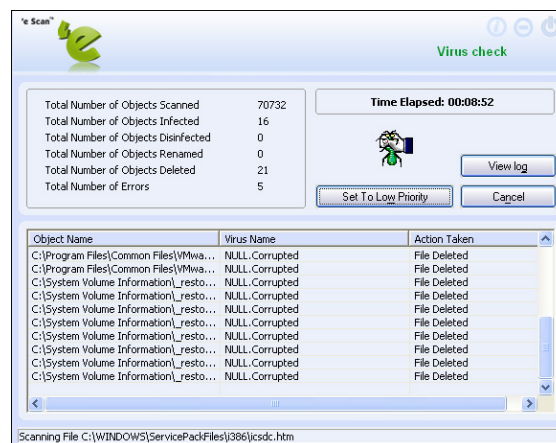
'e Scan"

Virus check

| | |
|---|---|
| Total Number of Objects Scanned | 70732 |
| Total Number of Objects Infected | 16 |
| Total Number of Objects Disinfected | 0 |
| Total Number of Objects Renamed | 0 |
| Total Number of Objects Deleted | 21 |
| Total Number of Errors | 5 |

Time Elapsed: 00:08:52

View log

Set To Low Priority

Cancel

| Object Name | Virus Name | Action Taken |
|---|---|---|
| C:\Program Files\Common Files\VMwa... | NULL.Corrupted | File Deleted |
| C:\Program Files\Common Files\VMwa... | NULL.Corrupted | File Deleted |
| C:\System Volume Information\_resto... | NULL.Corrupted | File Deleted |
| C:\System Volume Information\_resto... | NULL.Corrupted | File Deleted |
| C:\System Volume Information\_resto... | NULL.Corrupted | File Deleted |
| C:\System Volume Information\_resto... | NULL.Corrupted | File Deleted |
| C:\System Volume Information\_resto... | NULL.Corrupted | File Deleted |
| C:\System Volume Information\_resto... | NULL.Corrupted | File Deleted |
| C:\System Volume Information\_resto... | NULL.Corrupted | File Deleted |
| C:\System Volume Information\_resto... | NULL.Corrupted | File Deleted |
| C:\System Volume Information\_resto... | NULL.Corrupted | File Deleted |

Scanning File C:\WINDOWS\ServicePackFiles\i386\icsdc.htm